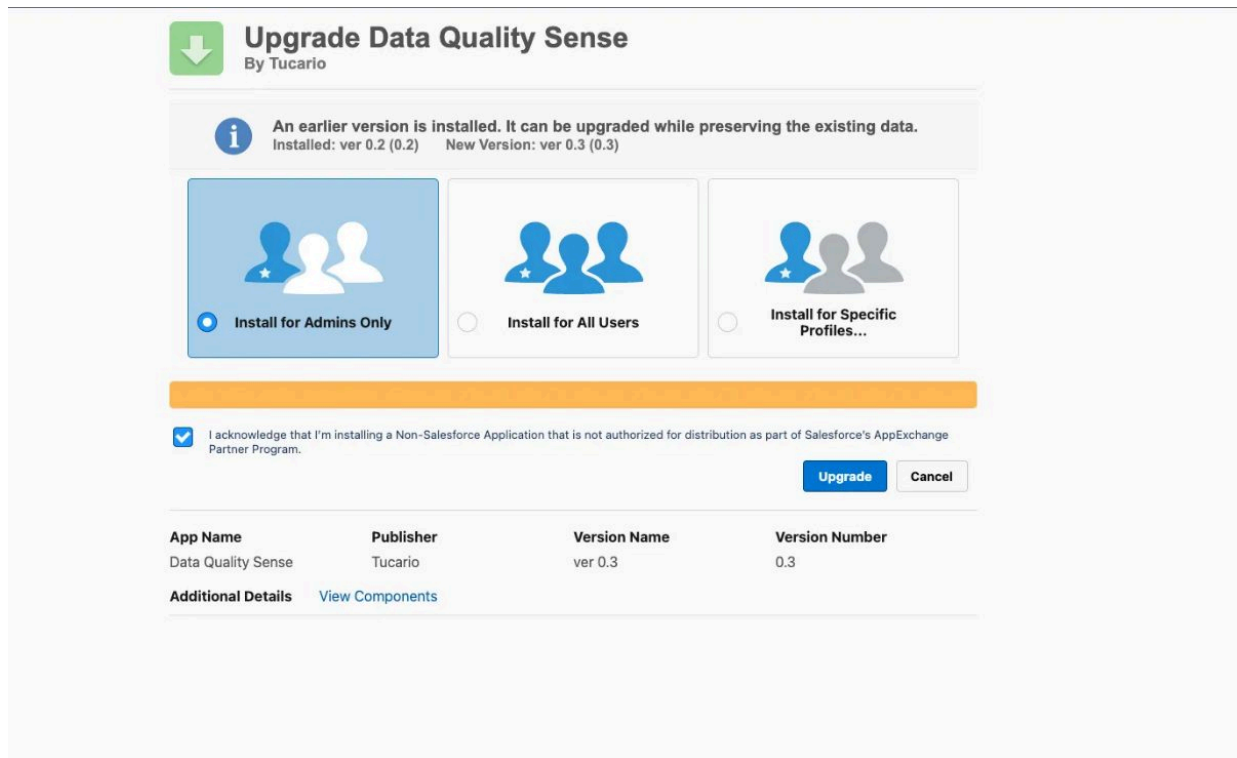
Upgrade Data Quality Sense
By Tucario

An earlier version is installed. It can be upgraded while preserving the existing data.
Installed: ver 0.2 (0.2) New Version: ver 0.3 (0.3)

Install for Admins Only

Install for All Users

Install for Specific Profiles...

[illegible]

I acknowledge that I'm installing a Non-Salesforce Application that is not authorized for distribution as part of Salesforce's AppExchange Partner Program.

Upgrade

Cancel

| App Name | Publisher | Version Name | Version Number |
|---|---|---|---|
| Data Quality Sense | Tucario | ver 0.3 | 0.3 |

Additional Details View Components